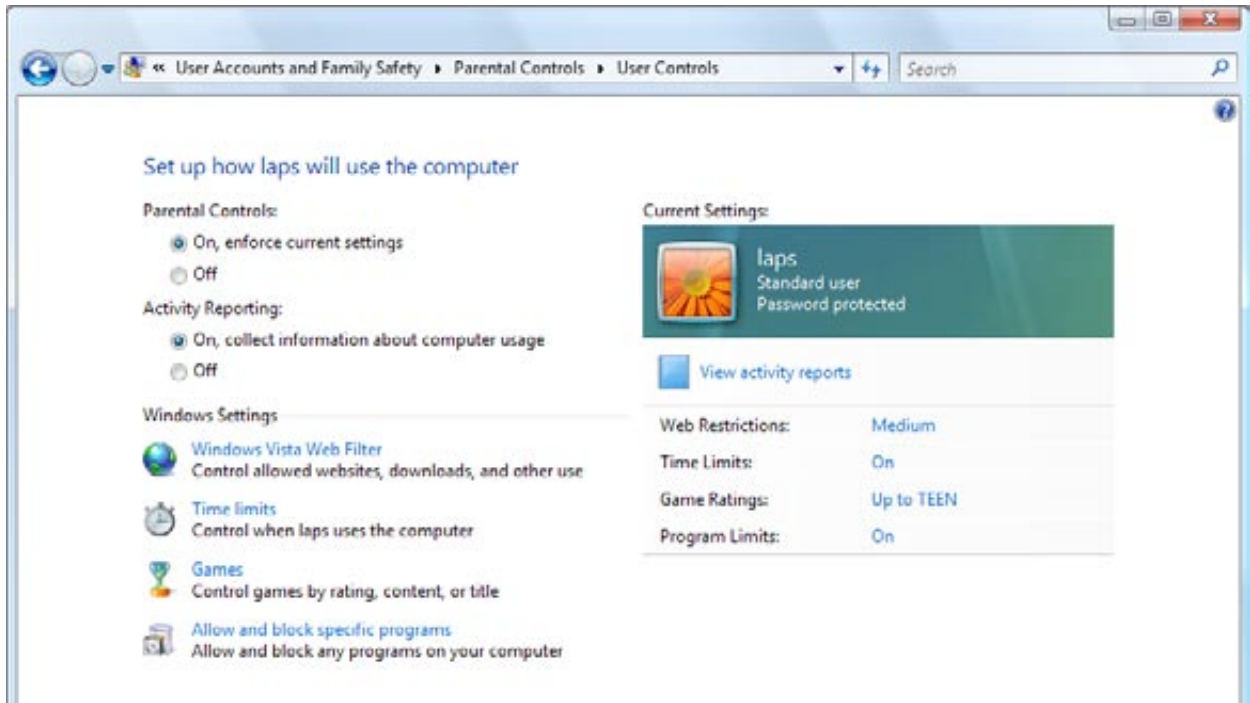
« User Accounts and Family Safety ▸ Parental Controls ▸ User Controls

Search

Set up how laps will use the computer

Parental Controls:

On, enforce current settings

Off

Activity Reporting:

On, collect information about computer usage

Off

Windows Settings

Windows Vista Web Filter
Control allowed websites, downloads, and other use

Time limits
Control when laps uses the computer

Games
Control games by rating, content, or title

Allow and block specific programs
Allow and block any programs on your computer

Current Settings:

laps
Standard user
Password protected

View activity reports

| | |
|---|---|
| Web Restrictions: | Medium |
| Time Limits: | On |
| Game Ratings: | Up to TEEN |
| Program Limits: | On |